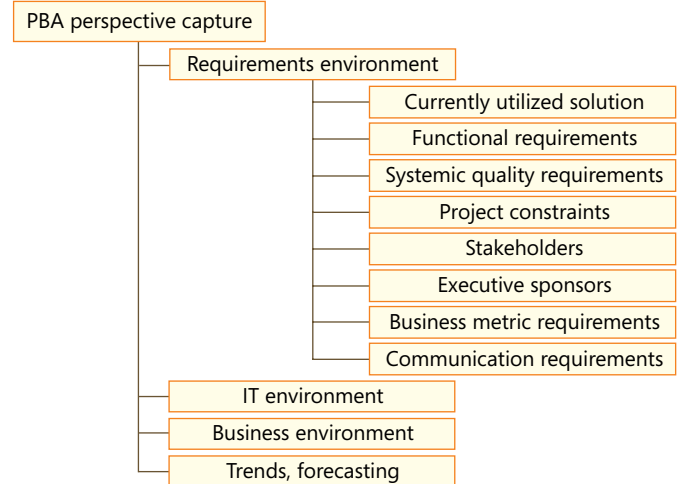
PBA perspective capture

Requirements environment

Currently utilized solution

Functional requirements

Systemic quality requirements

Project constraints

Stakeholders

Executive sponsors

Business metric requirements

Communication requirements

IT environment

Business environment

Trends, forecasting